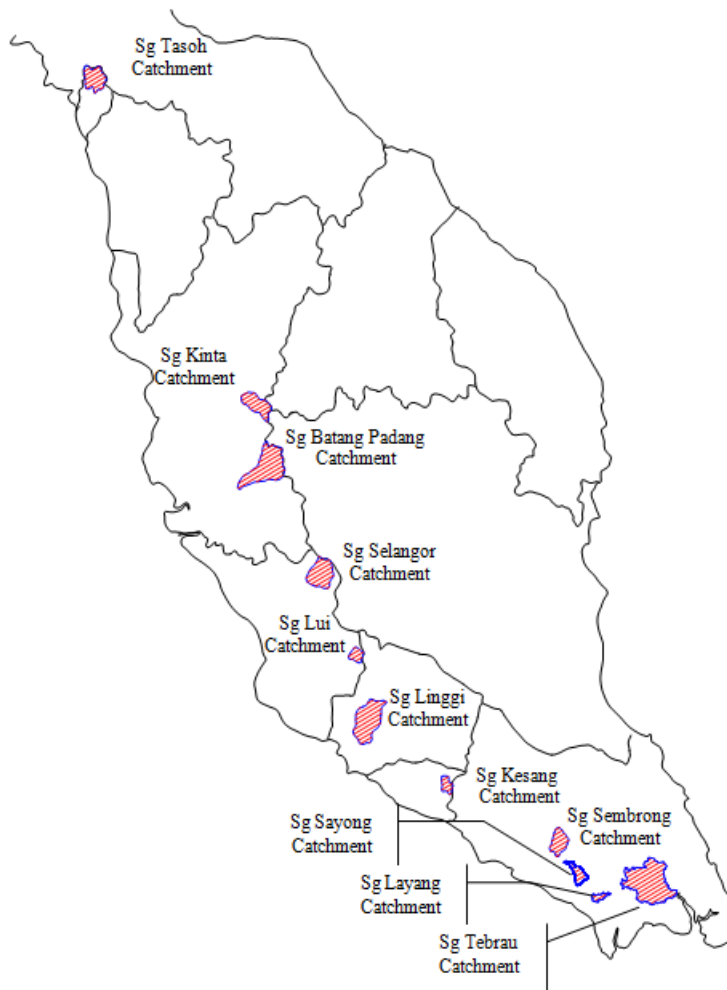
Sg Tasoh Catchment

Sg Kinta Catchment

Sg Batang Padang Catchment

Sg Selangor Catchment

Sg Lui Catchment

Sg Linggi Catchment

Sg Kesang Catchment

Sg Sembrong Catchment

Sg Sayong Catchment

Sg Layang Catchment

Sg Tebrau Catchment